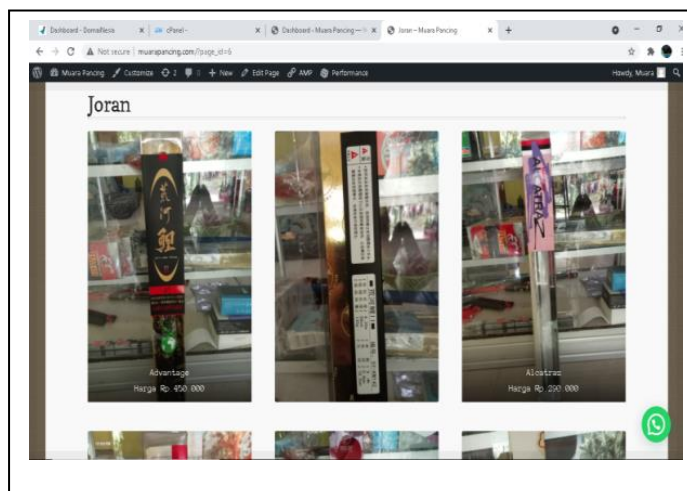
Dashboard - DomaiNesia × cPanel - × Dashboard - Muara Pancing — × Joran – Muara Pancing × +

Not secure | muarapancing.com/?page_id=6

Muara Pancing Customize 2 0 + New Edit Page AMP Performance Howdy, Muara

Joran

ALCATRAZ

Advantage
Harga Rp 450.000

Alcatraz
Harga Rp 290.000